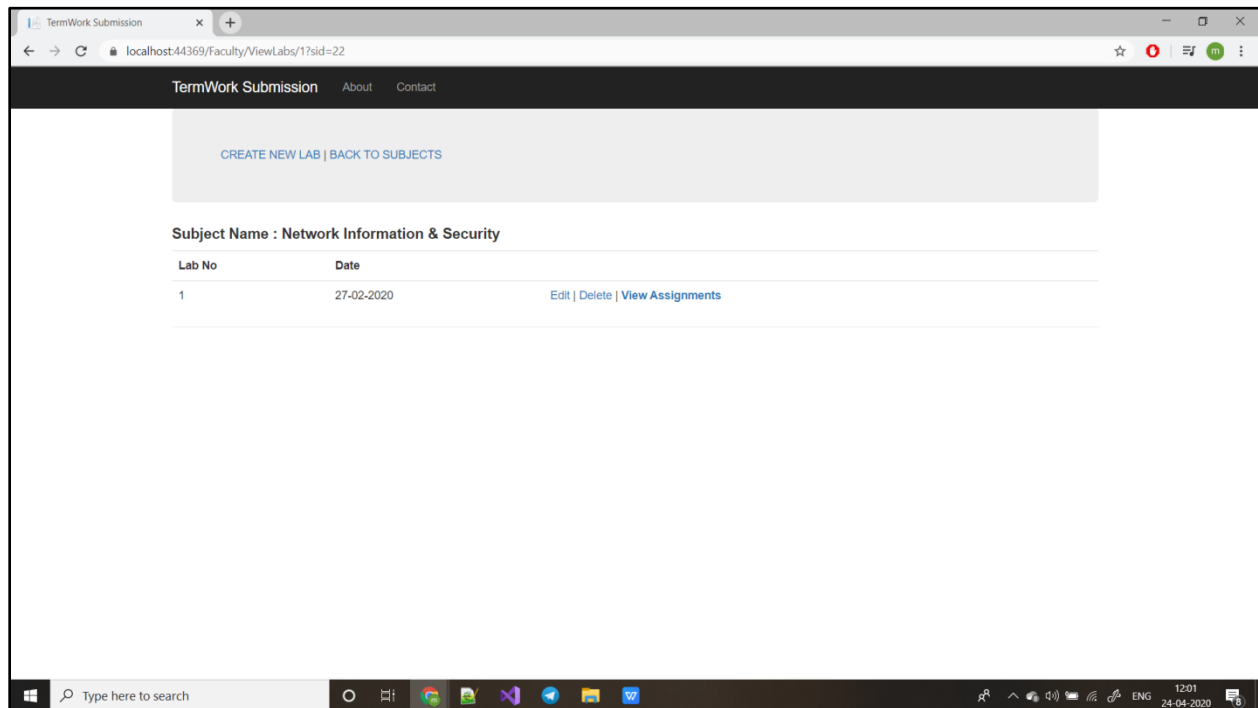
TermWork Submission
localhost:44369/Faculty/ViewLabs/1?sid=22

TermWork Submission About Contact

CREATE NEW LAB | BACK TO SUBJECTS

Subject Name : Network Information & Security

| Lab No | Date | |
|---|---|---|
| 1 | 27-02-2020 | Edit \| Delete \| View Assignments |

Type here to search
ENG 12:01 24-04-2020